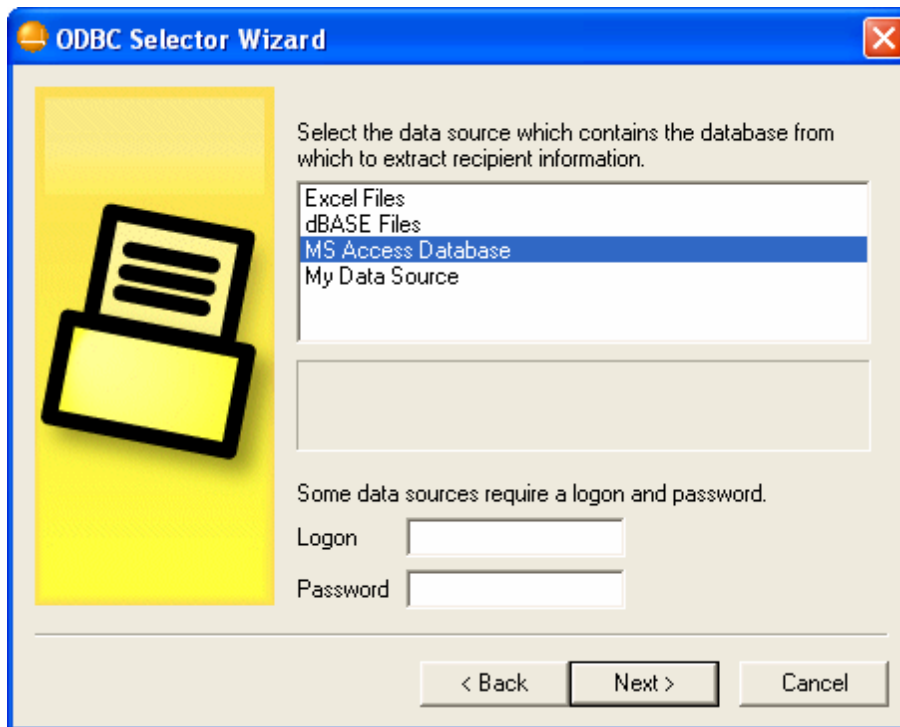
ODBC Selector Wizard

Select the data source which contains the database from which to extract recipient information.

Excel Files
dBASE Files
MS Access Database
My Data Source

Some data sources require a logon and password.

Logon

Password

< Back
Next >
Cancel